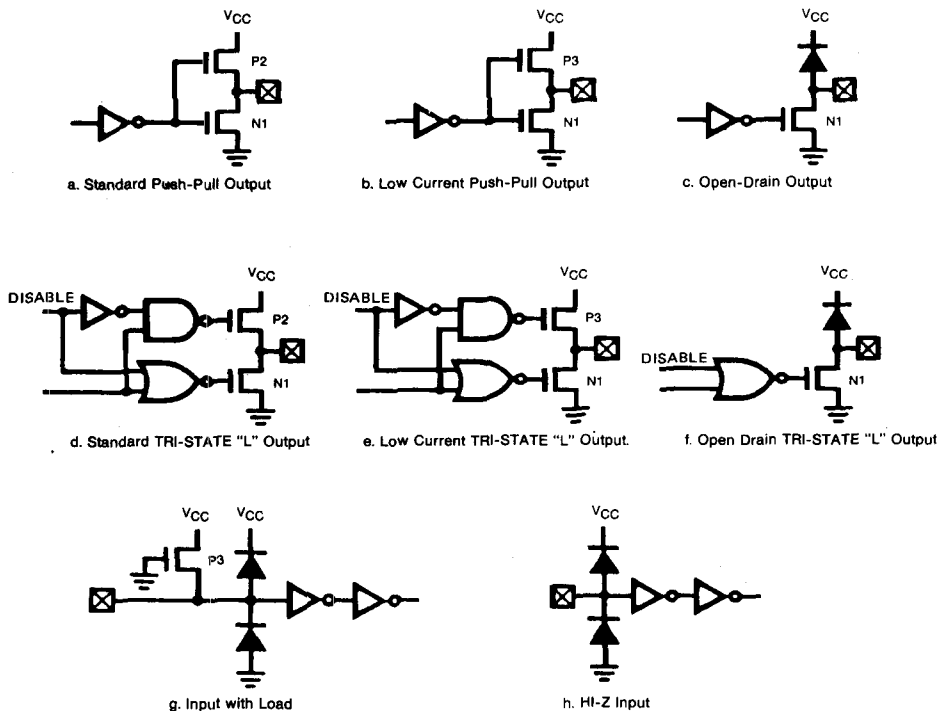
$V_{CC}$
P2
N1
a. Standard Push-Pull Output

$V_{CC}$
P3
N1
b. Low Current Push-Pull Output

$V_{CC}$
N1
c. Open-Drain Output

DISABLE
$V_{CC}$
P2
N1
d. Standard TRI-STATE "L" Output

DISABLE
$V_{CC}$
P3
N1
e. Low Current TRI-STATE "L" Output

$V_{CC}$
DISABLE
N1
f. Open Drain TRI-STATE "L" Output

$V_{CC}$
$V_{CC}$
P3
g. Input with Load

$V_{CC}$
h. HI-Z Input